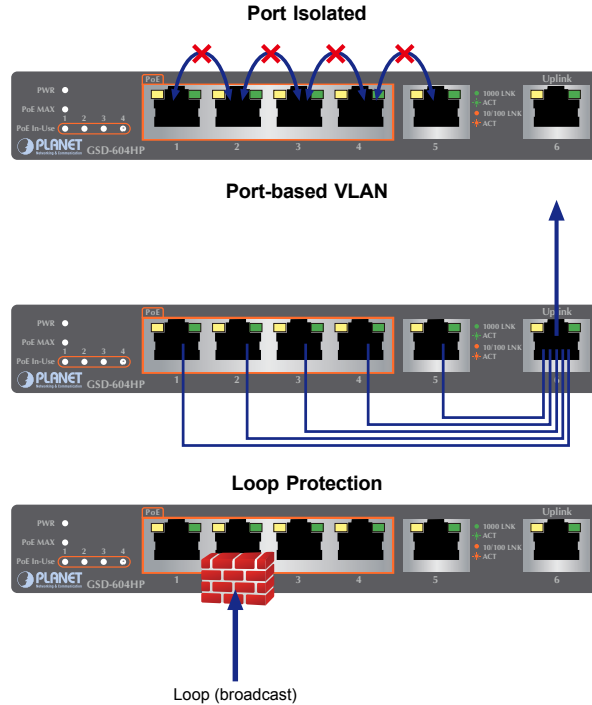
Port Isolated

PWR
PoE MAX
PoE In-Use 1 2 3 4
PLANET Networking & Communication
GSD-604HP
PoE
1 2 3 4 5
1000 LNK
ACT
10/100 LNK
ACT
Uplink
6

Port-based VLAN

PWR
PoE MAX
PoE In-Use 1 2 3 4
PLANET Networking & Communication
GSD-604HP
PoE
1 2 3 4 5
1000 LNK
ACT
10/100 LNK
ACT
Uplink

Loop Protection

PWR
PoE MAX
PoE In-Use 1 2 3 4
PLANET Networking & Communication
GSD-604HP
PoE
1 3 4 5
1000 LNK
ACT
10/100 LNK
ACT
Uplink
6

Loop (broadcast)